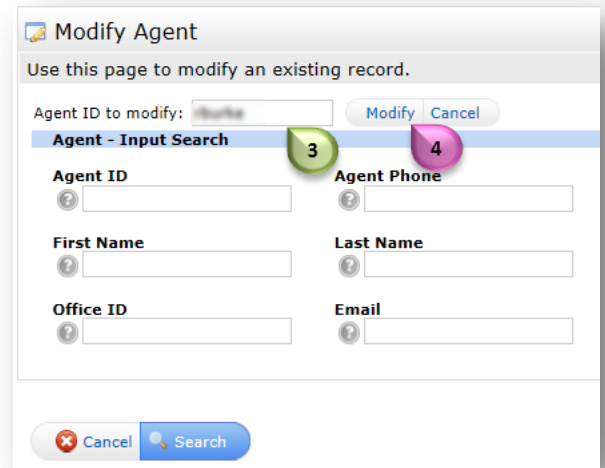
Modify Agent

Use this page to modify an existing record.

Agent ID to modify: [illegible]

Modify Cancel

Agent - Input Search

3

4

Agent ID

Agent Phone

First Name

Last Name

Office ID

Email

Cancel Search